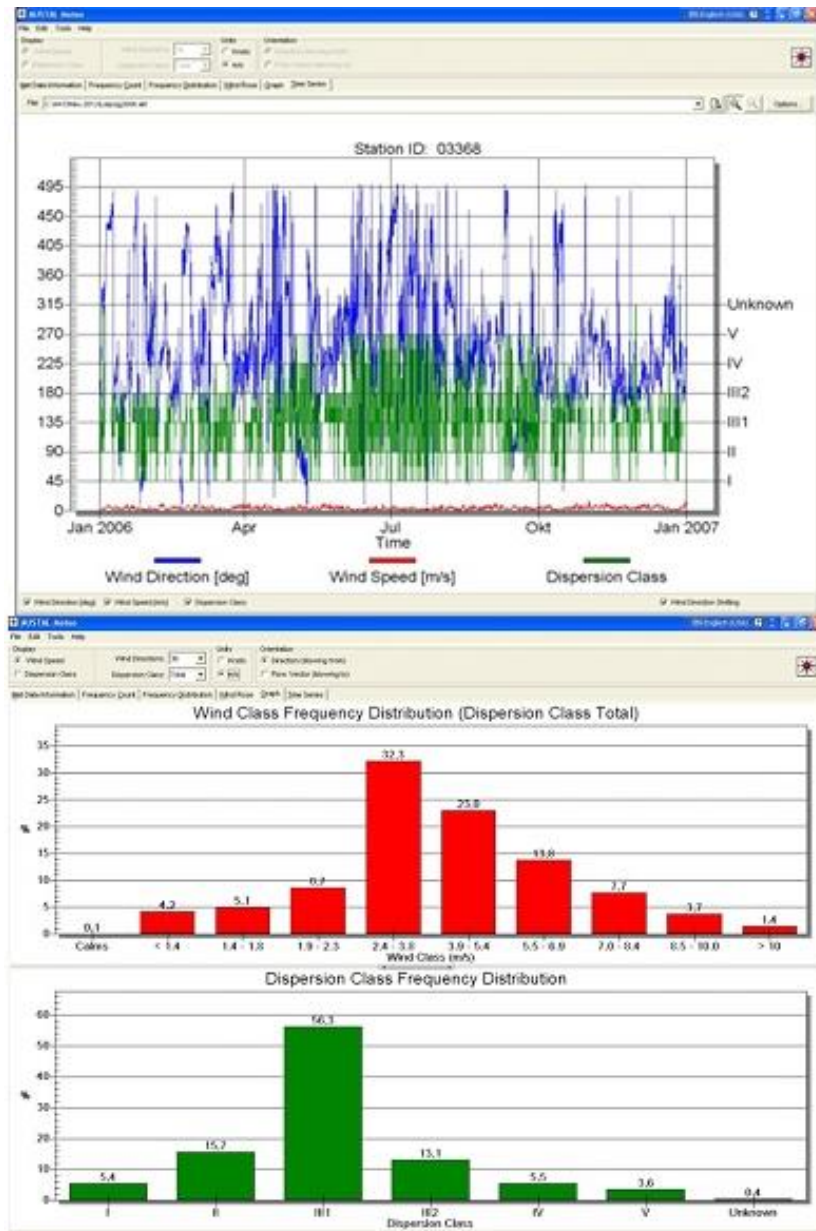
AUSTAL View

File Edit Tools Help

Station ID: 03368

495
450
405
360
315
270
225
180
135
90
45
0

Unknown
V
IV
III2
III1
II
I

Jan 2006 Apr Jul Okt Jan 2007
Time

Wind Direction [deg] Wind Speed [m/s] Dispersion Class

AUSTAL View

File Edit Tools Help

Wind Speed
Dispersion Class
Wind Directions
Dispersion Class Total
Units
Knots
m/s
Orientation
Direction (Blowing from)
Flow Vector (Blowing to)

Wind Class Frequency Distribution (Dispersion Class Total)

%

35
30
25
20
15
10
5
0

0.1 4.2 5.1 8.7 32.3 23.0 13.8 7.7 3.7 1.4

Calms < 1.4 1.4 - 1.8 1.9 - 2.3 2.4 - 3.8 3.9 - 5.4 5.5 - 6.9 7.0 - 8.4 8.5 - 10.0 > 10
Wind Class (m/s)

Dispersion Class Frequency Distribution

%

60
50
40
30
20
10
0

5.4 15.7 56.3 13.1 5.5 3.6 0.4

I II III1 III2 IV V Unknown
Dispersion Class